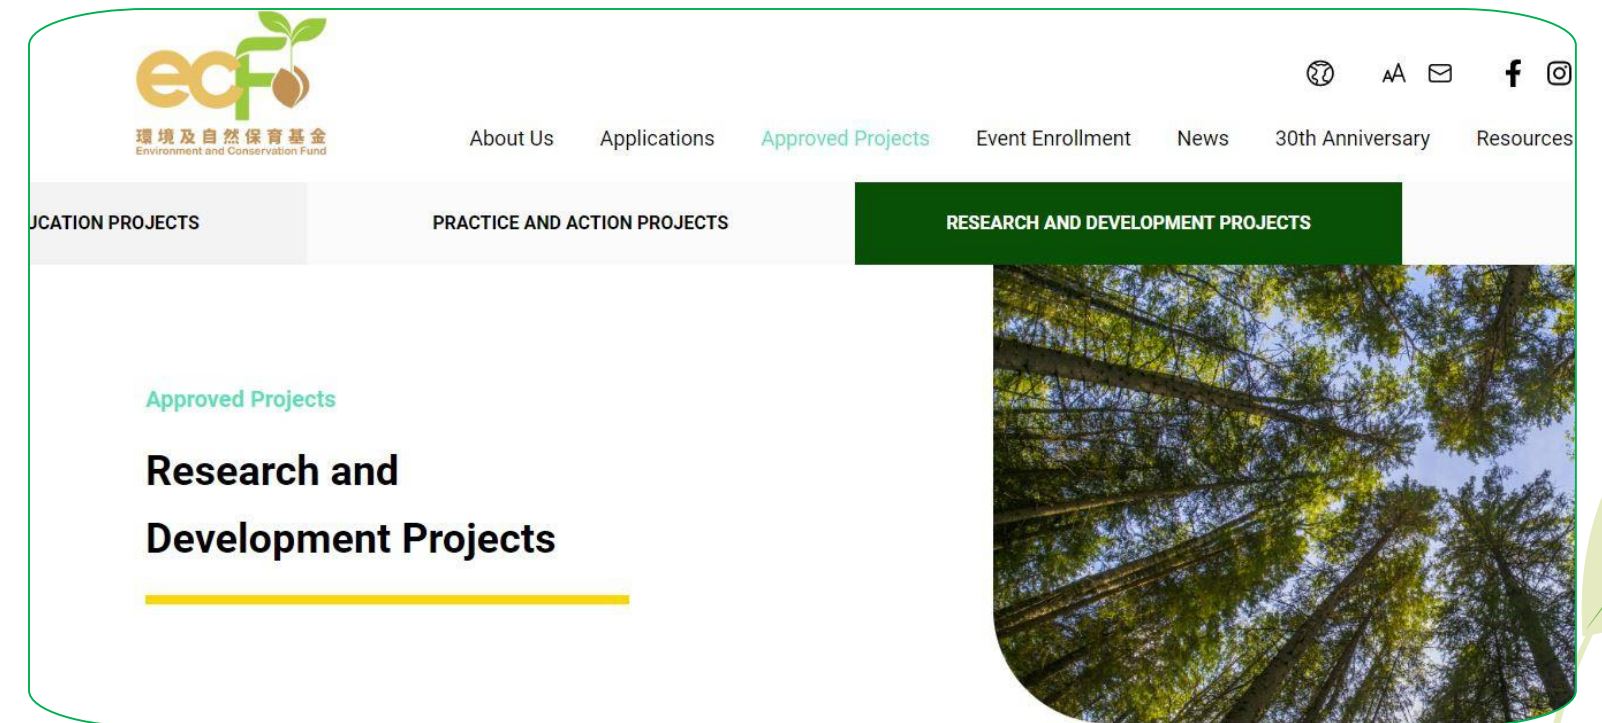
ecf
環境及自然保育基金
Environment and Conservation Fund

AA

About Us Applications Approved Projects Event Enrollment News 30th Anniversary Resources

UCATION PROJECTS PRACTICE AND ACTION PROJECTS RESEARCH AND DEVELOPMENT PROJECTS

Approved Projects

Research and Development Projects